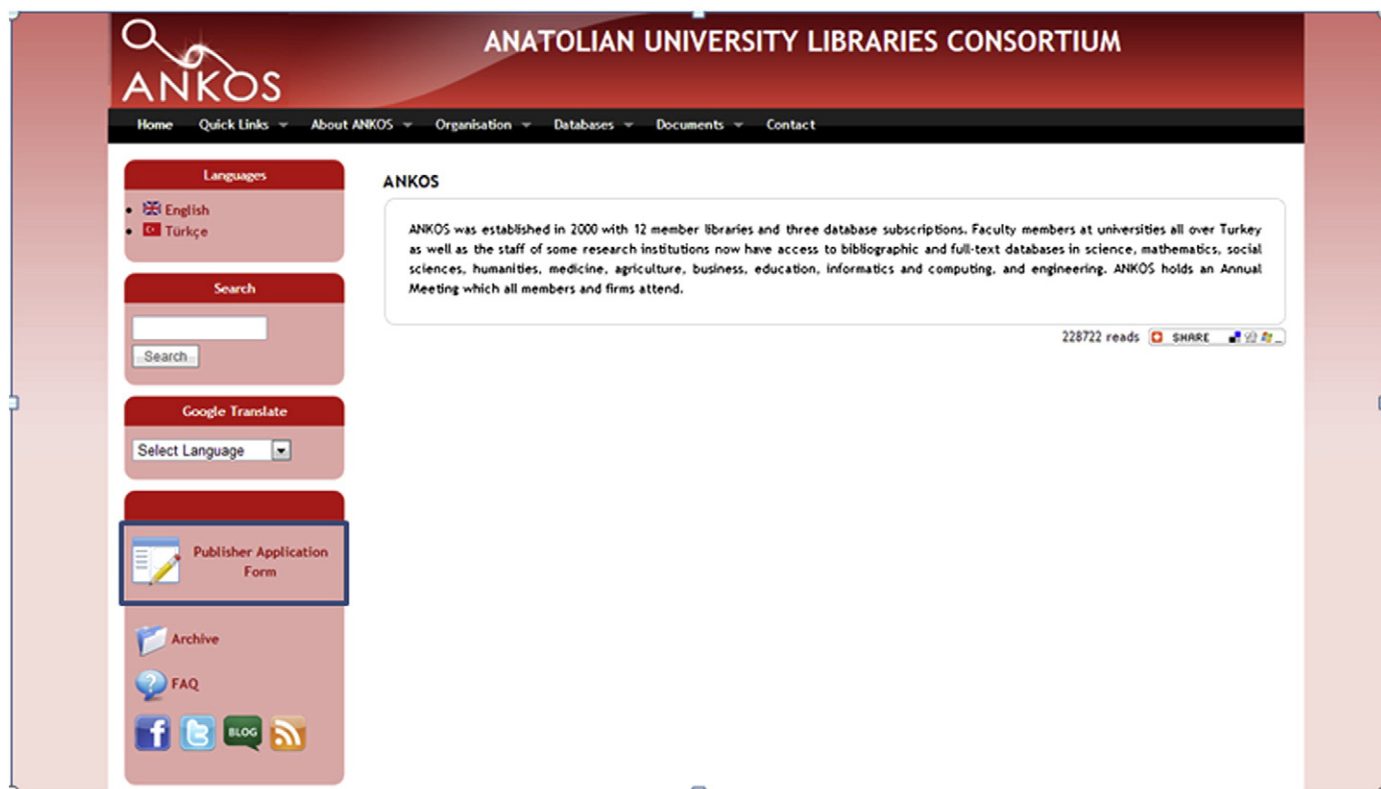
ANKOS

ANATOLIAN UNIVERSITY LIBRARIES CONSORTIUM

Home Quick Links About ANKOS Organisation Databases Documents Contact

Languages

- English
- Türkçe

Search

Search

Google Translate

Select Language

Publisher Application Form

Archive

FAQ

BLOG

ANKOS

ANKOS was established in 2000 with 12 member libraries and three database subscriptions. Faculty members at universities all over Turkey as well as the staff of some research institutions now have access to bibliographic and full-text databases in science, mathematics, social sciences, humanities, medicine, agriculture, business, education, informatics and computing, and engineering. ANKOS holds an Annual Meeting which all members and firms attend.

228722 reads SHARE